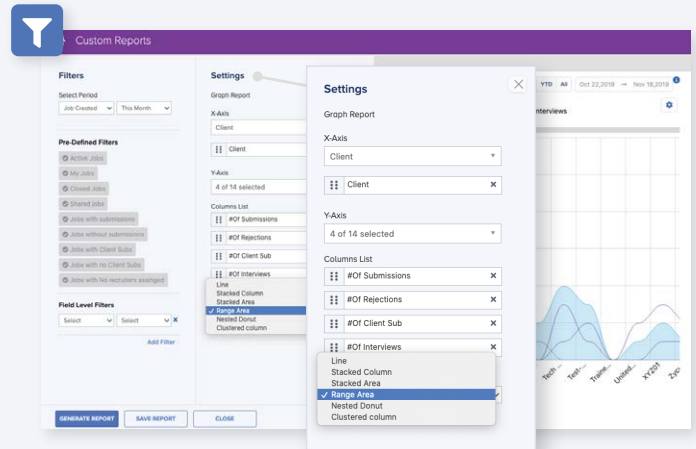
Custom Reports

Filters

Select Period

Job Created This Month

Pre-Defined Filters

Active Jobs

My Jobs

Closed Jobs

Shared Jobs

Jobs with submissions

Jobs without submissions

Jobs with Client Sub

Jobs with no Client Sub

Jobs with no recruiters assigned

Field Level Filters

Select Select

Add Filter

Settings

Graph Report

X-Axis

Client

Y-Axis

4 of 14 selected

Columns List

#Of Submissions

#Of Rejections

#Of Client Sub

#Of Interviews

Line
Stacked Column
Stacked Area
✓ Range Area
Nested Donut
Clustered column

GENERATE REPORT SAVE REPORT CLOSE

YTD All Oct 22,2019 → Nov 18,2019

Interviews

Settings

Graph Report

X-Axis

Client

Client

Y-Axis

4 of 14 selected

Columns List

#Of Submissions

#Of Rejections

#Of Client Sub

#Of Interviews

Line
Stacked Column
Stacked Area
✓ Range Area
Nested Donut
Clustered column

Tech... Test... Traine... United... XYZ01 Zyo...